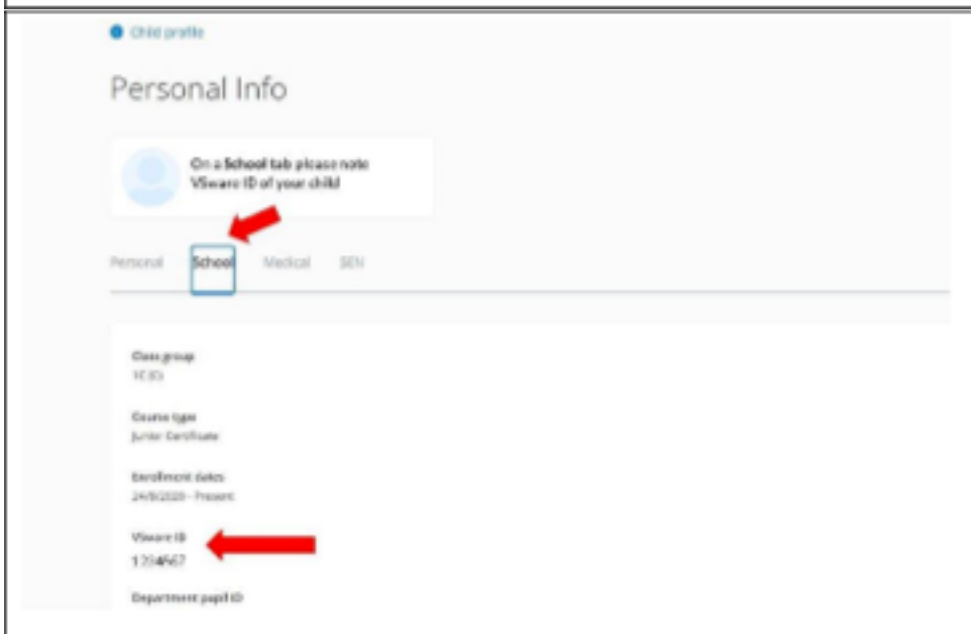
Child profile

Personal Info

On a School tab please note VSware ID of your child

Personal School Medical SEN

Class group
1C (G)

Course type
Junior Certificate

Enrollment dates
24/8/2020 - Present

VSware ID
1234567

Department pupil ID